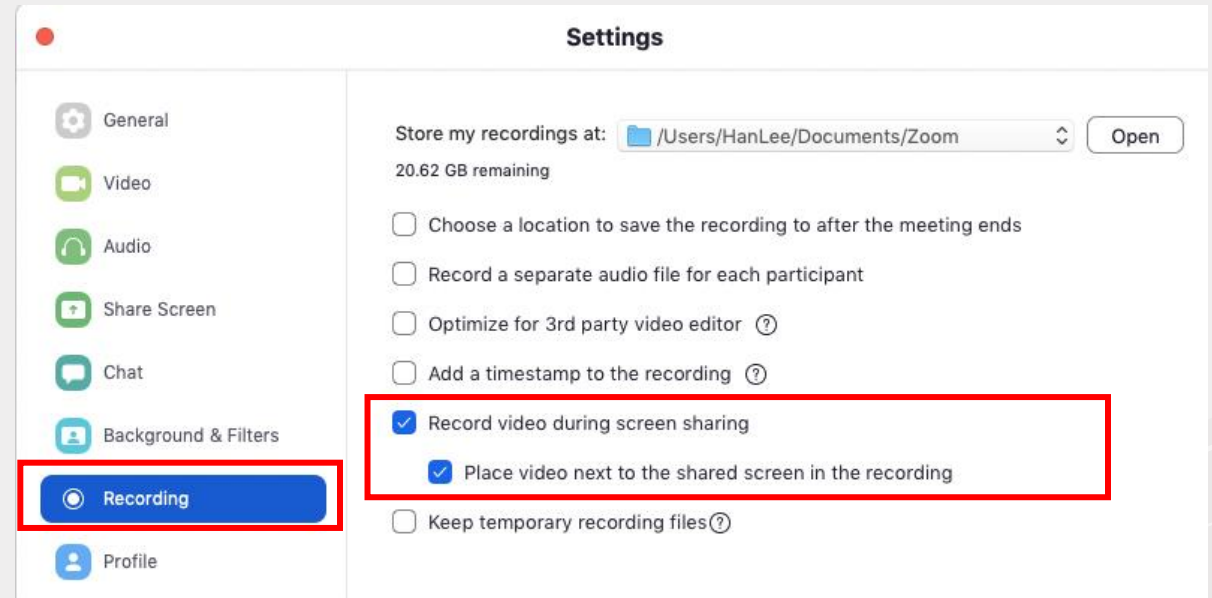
Settings

General
Video
Audio
Share Screen
Chat
Background & Filters
Recording
Profile

Store my recordings at: /Users/HanLee/Documents/Zoom Open
20.62 GB remaining

Choose a location to save the recording to after the meeting ends
Record a separate audio file for each participant
Optimize for 3rd party video editor ?
Add a timestamp to the recording ?
Record video during screen sharing
Place video next to the shared screen in the recording
Keep temporary recording files ?